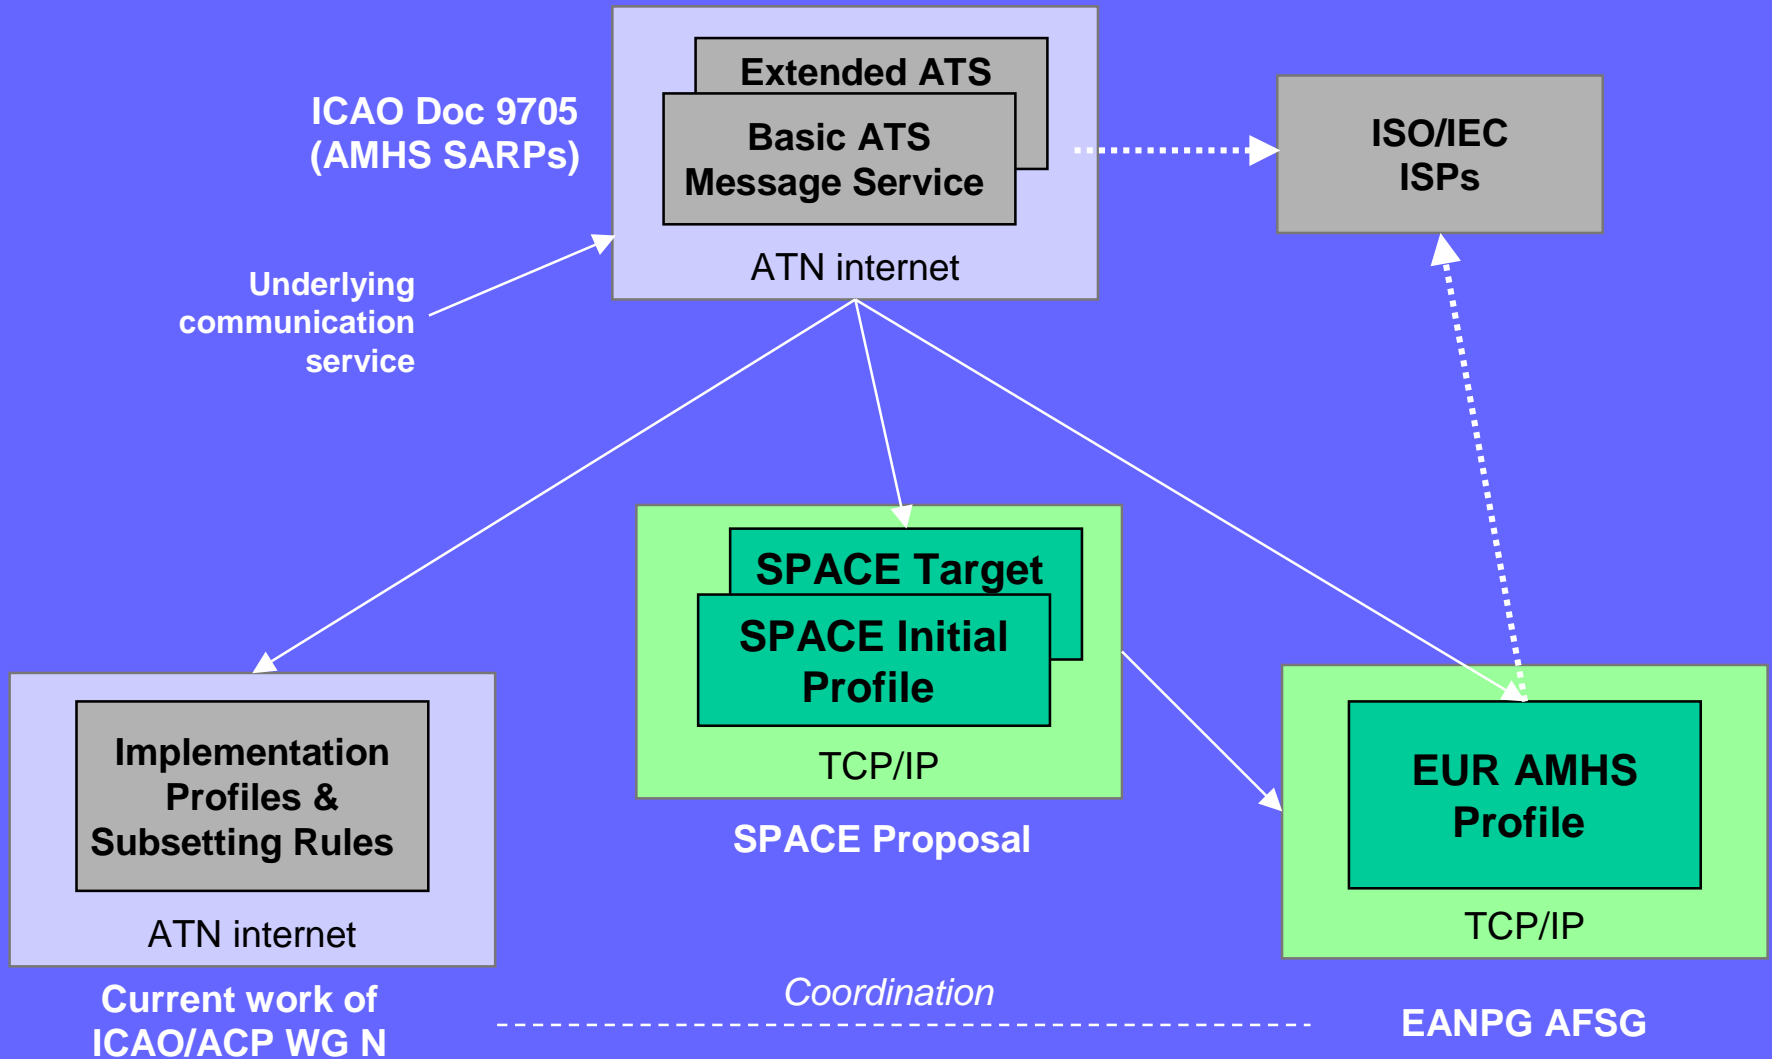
ICAO Doc 9705 (AMHS SARPs)

Extended ATS

Basic ATS Message Service

ATN internet

ISO/IEC ISPs

Underlying communication service

SPACE Target

SPACE Initial Profile

TCP/IP

SPACE Proposal

Implementation Profiles & Subsetting Rules

ATN internet

Current work of ICAO/ACP WG N

EUR AMHS Profile

TCP/IP

Coordination

EANPG AFSG